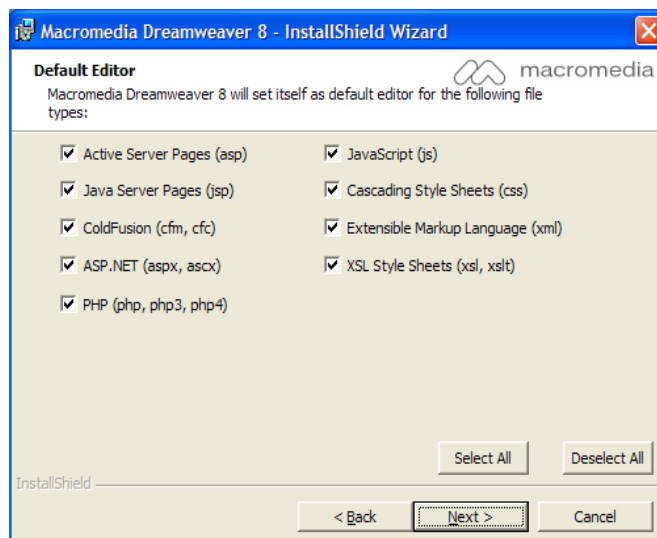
Macromedia Dreamweaver 8 - InstallShield Wizard

Default Editor

Macromedia Dreamweaver 8 will set itself as default editor for the following file types:

macromedia

Active Server Pages (asp)

Java Server Pages (jsp)

ColdFusion (cfm, cfc)

ASP.NET (aspx, ascx)

PHP (php, php3, php4)

JavaScript (js)

Cascading Style Sheets (css)

Extensible Markup Language (xml)

XSL Style Sheets (xsl, xslt)

Select All

Deselect All

InstallShield

< Back

Next >

Cancel